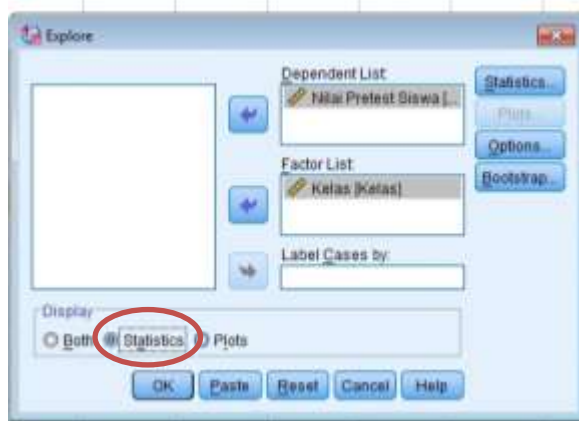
Explore

Dependent List:
Nilai Pretest Siswa [...

Factor List:
Kelas [Kelas]

Label Cases by:

Statistics...
Plots...
Options...
Bootstrap...

Display
Both Statistics Plots

OK Paste Reset Cancel Help